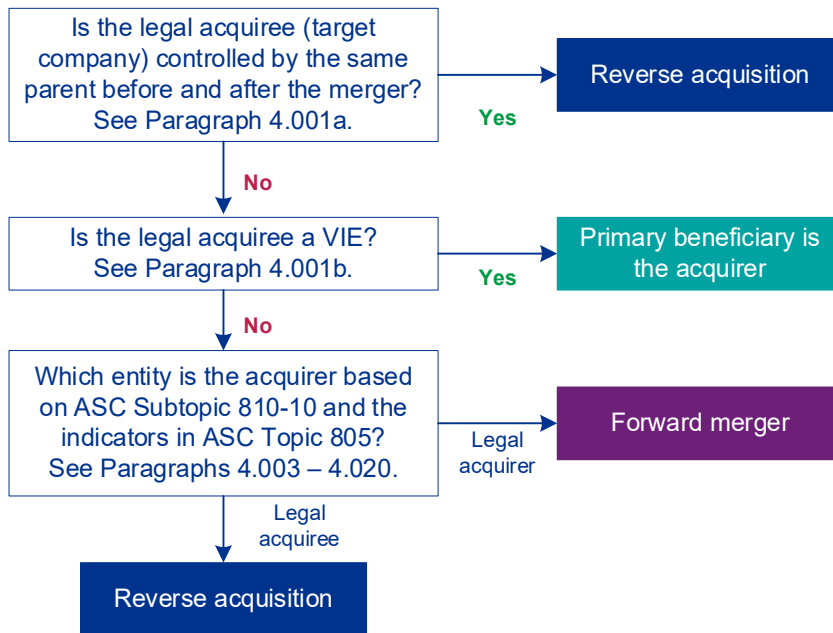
Is the legal acquiree (target company) controlled by the same parent before and after the merger? See Paragraph 4.001a.

Yes

Reverse acquisition

No

Is the legal acquiree a VIE? See Paragraph 4.001b.

Yes

Primary beneficiary is the acquirer

No

Which entity is the acquirer based on ASC Subtopic 810-10 and the indicators in ASC Topic 805? See Paragraphs 4.003 – 4.020.

Legal acquirer

Forward merger

Legal acquiree

Reverse acquisition